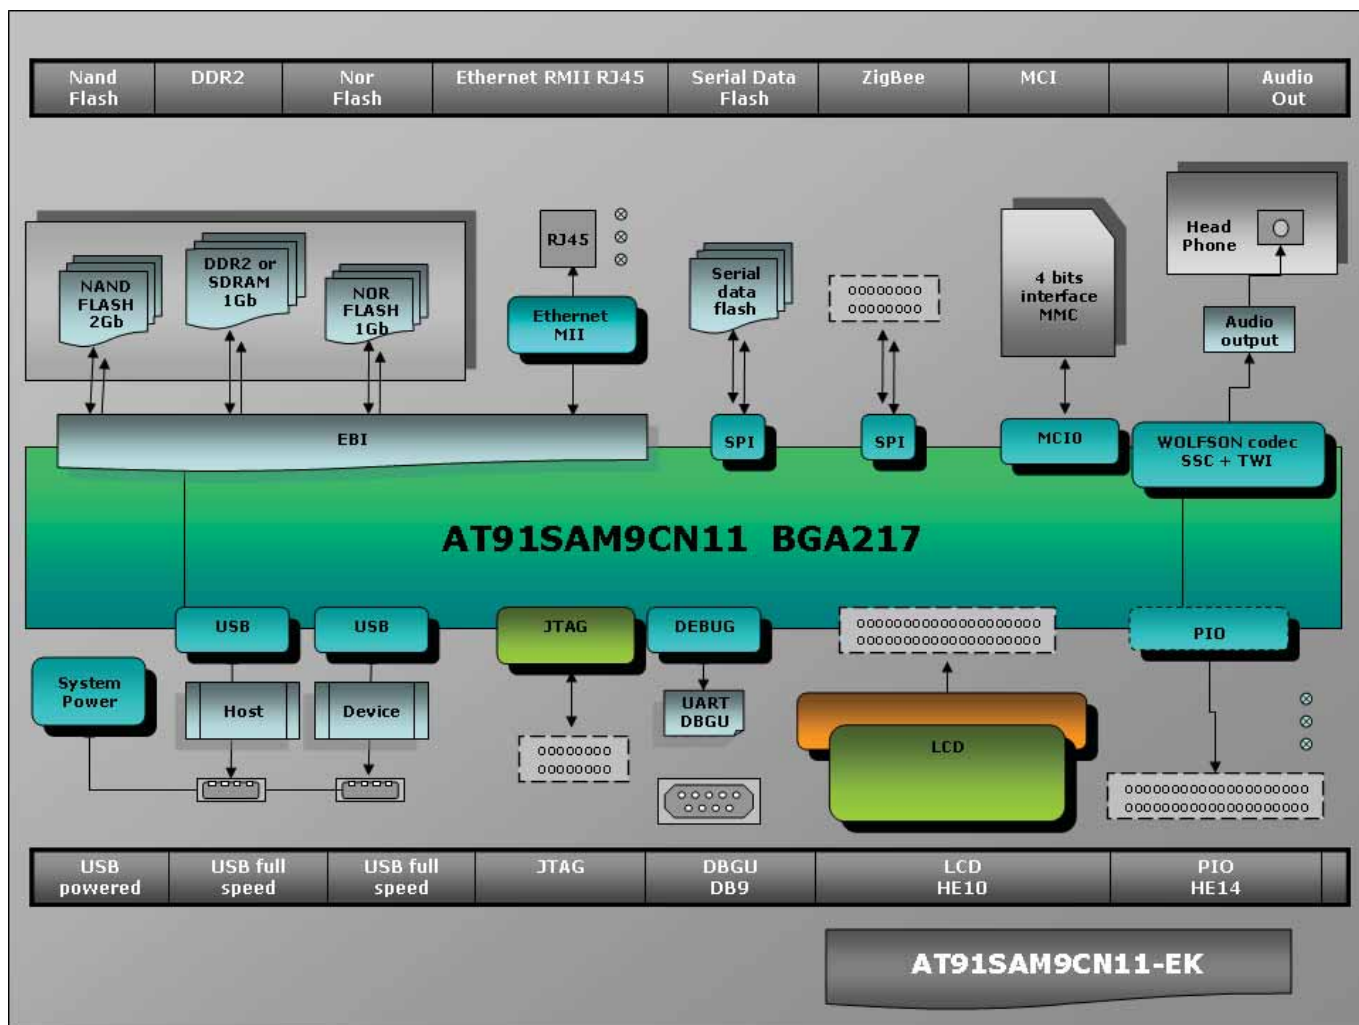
| Nand Flash | DDR2 | Nor Flash | Ethernet RMII RJ45 | Serial Data Flash | ZigBee | MCI | | Audio Out |
|---|---|---|---|---|---|---|---|---|

NAND FLASH 2Gb

DDR2 or SDRAM 1Gb

NOR FLASH 1Gb

RJ45

Ethernet MII

Serial data flash

00000000
00000000

4 bits interface MMC

Head Phone

Audio output

EBI

SPI

SPI

MCIO

WOLFSON codec SSC + TWI

AT91SAM9CN11 BGA217

USB

USB

JTAG

DEBUG

0000000000000000000
0000000000000000000

PIO

System Power

Host

Device

UART DBGU

00000000
00000000

LCD

0000000000000000000
0000000000000000000

| USB powered | USB full speed | USB full speed | JTAG | DBGU DB9 | LCD HE10 | PIO HE14 | |
|---|---|---|---|---|---|---|---|

AT91SAM9CN11-EK